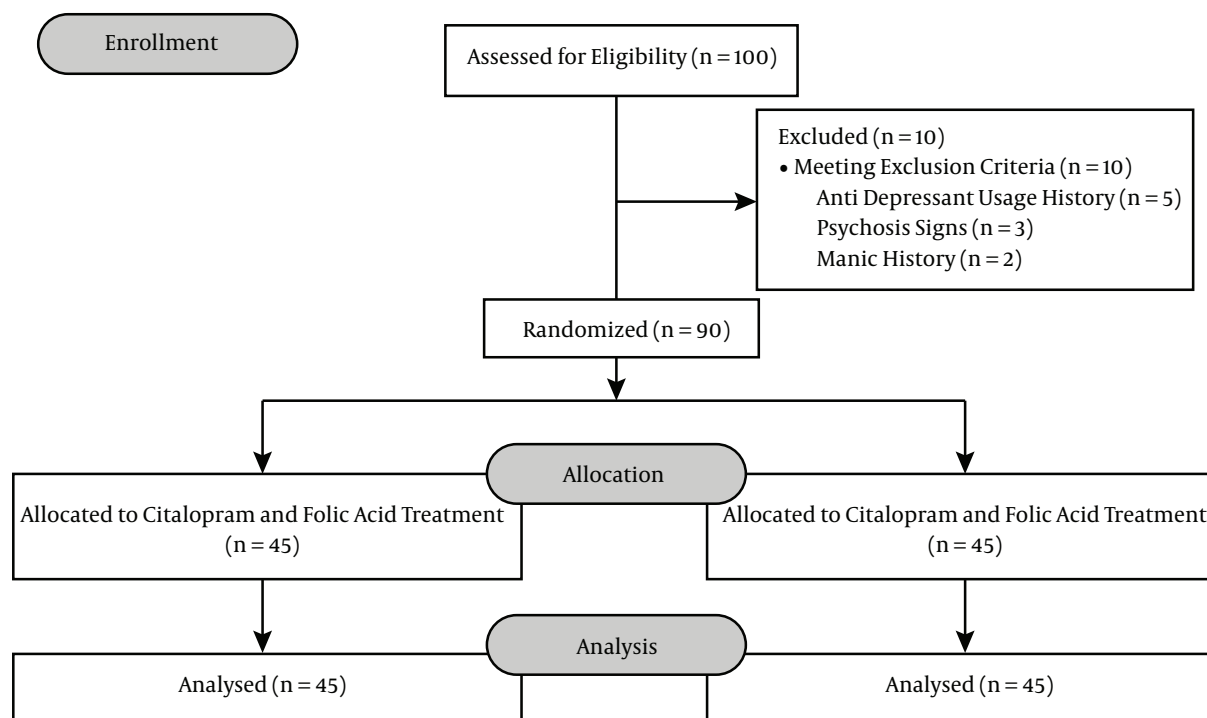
Enrollment

Assessed for Eligibility (n = 100)

Excluded (n = 10)
• Meeting Exclusion Criteria (n = 10)
Anti Depressant Usage History (n = 5)
Psychosis Signs (n = 3)
Manic History (n = 2)

Randomized (n = 90)

Allocation

Allocated to Citalopram and Folic Acid Treatment (n = 45)

Allocated to Citalopram and Folic Acid Treatment (n = 45)

Analysis

Analysed (n = 45)

Analysed (n = 45)